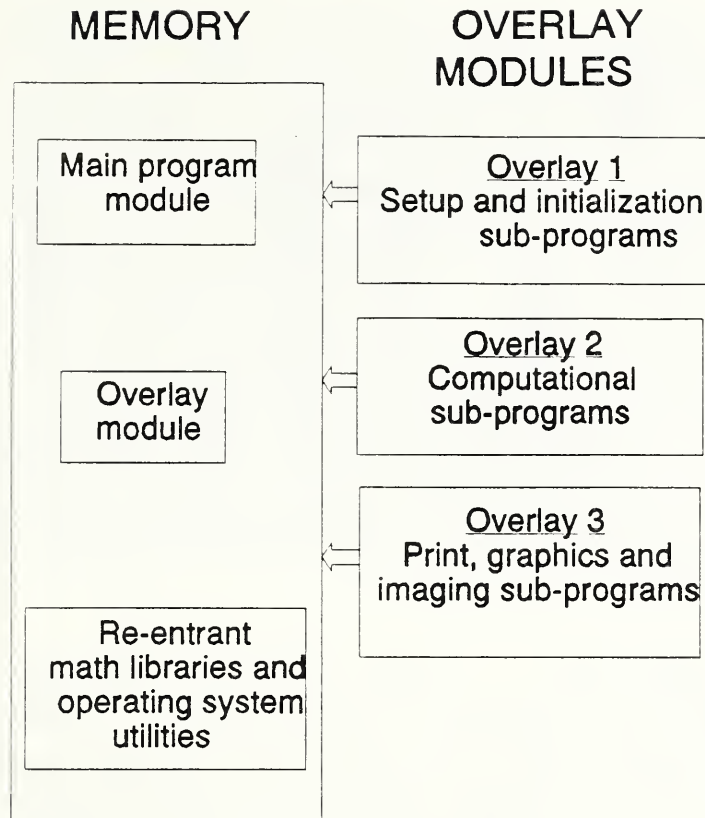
MEMORY

OVERLAY MODULES

Main program module

Overlay module

Re-entrant math libraries and operating system utilities

Overlay 1
Setup and initialization sub-programs

Overlay 2
Computational sub-programs

Overlay 3
Print, graphics and imaging sub-programs